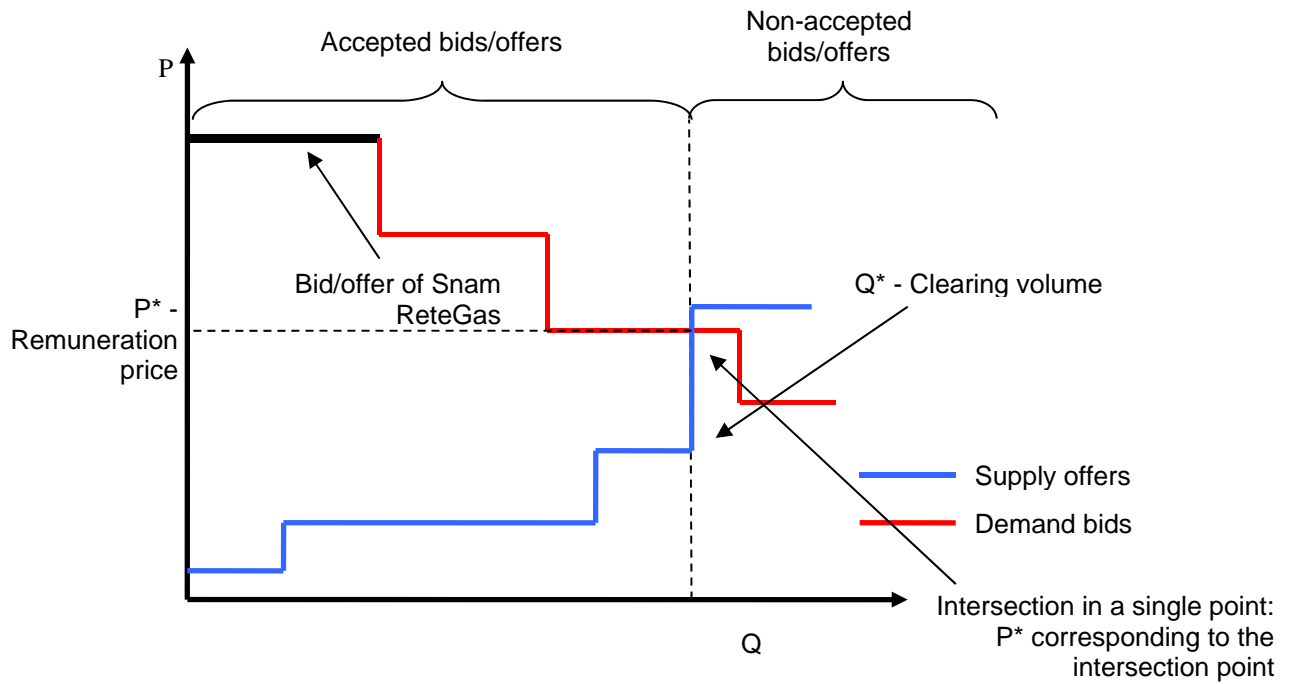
Accepted bids/offers

Non-accepted bids/offers

P

Bid/offer of Snam ReteGas

Q* - Clearing volume

P* - Remuneration price

Supply offers

Demand bids

Intersection in a single point: P* corresponding to the intersection point

Q